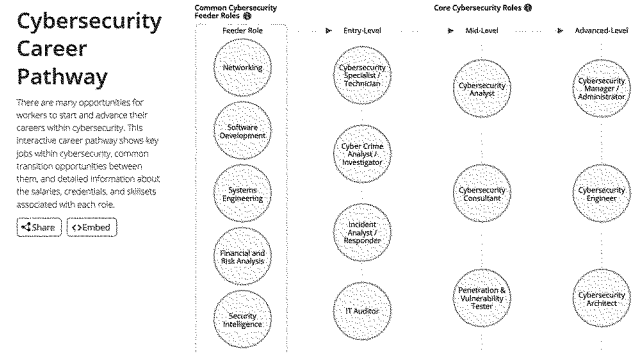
Cybersecurity Career Pathway

There are many opportunities for workers to start and advance their careers within cybersecurity. This interactive career pathway shows key jobs within cybersecurity, common transition opportunities between them, and detailed information about the salaries, credentials, and skillsets associated with each role.

Share

<>Embed

Common Cybersecurity Feeder Roles

Core Cybersecurity Roles

Feeder Role

Entry-Level

Mid-Level

Advanced-Level

Networking

Software Development

Systems Engineering

Financial and Risk Analysis

Security Intelligence

Cybersecurity Specialist / Technician

Cyber Crime Analyst / Investigator

Incident Analyst / Responder

IT Auditor

Cybersecurity Analyst

Cybersecurity Consultant

Penetration & Vulnerability Tester

Cybersecurity Manager / Administrator

Cybersecurity Engineer

Cybersecurity Architect